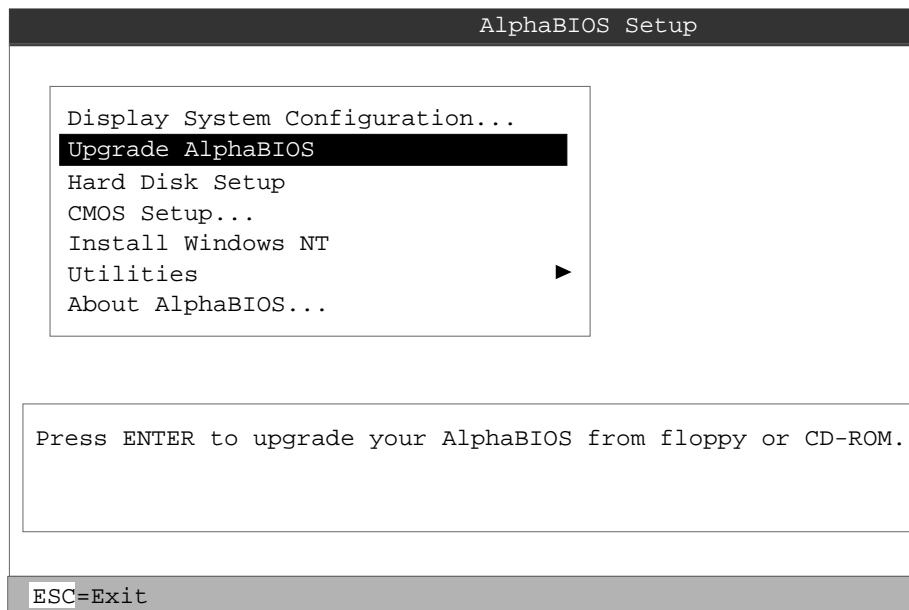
AlphaBIOS Setup

Display System Configuration...
Upgrade AlphaBIOS
Hard Disk Setup
CMOS Setup...
Install Windows NT
Utilities ►
About AlphaBIOS...

Press ENTER to upgrade your AlphaBIOS from floppy or CD-ROM.

ESC=Exit